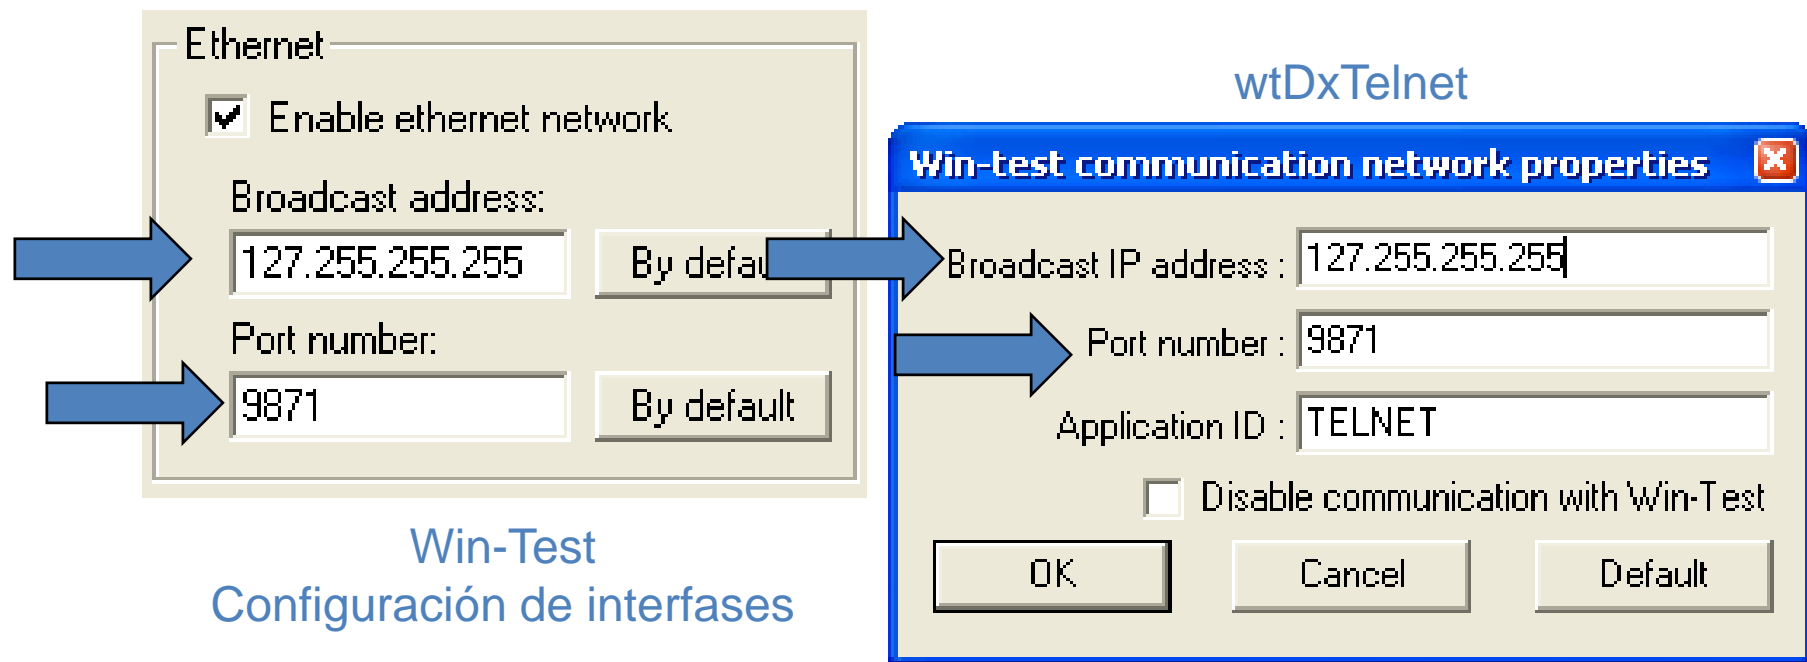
Ethernet

Enable ethernet network

Broadcast address:

127.255.255.255

By defau

Port number:

9871

By default

Win-Test
Configuración de interfases

wtDxTelnet

Win-test communication network properties

Broadcast IP address :

127.255.255.255

Port number :

9871

Application ID :

TELNET

Disable communication with Win-Test

OK

Cancel

Default